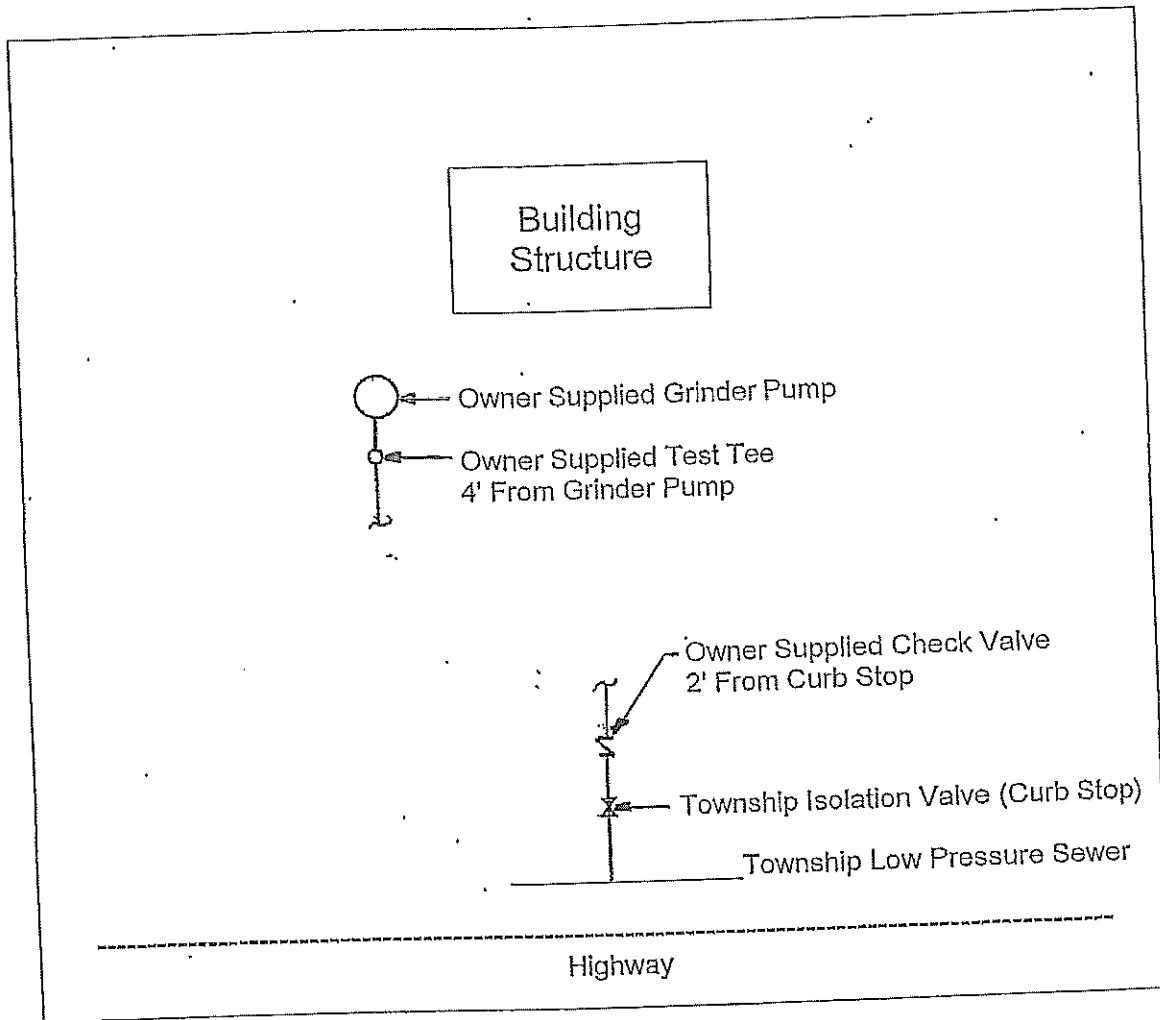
Building Structure

Owner Supplied Grinder Pump

Owner Supplied Test Tee
4' From Grinder Pump

Owner Supplied Check Valve
2' From Curb Stop

Township Isolation Valve (Curb Stop)

Township Low Pressure Sewer

Highway